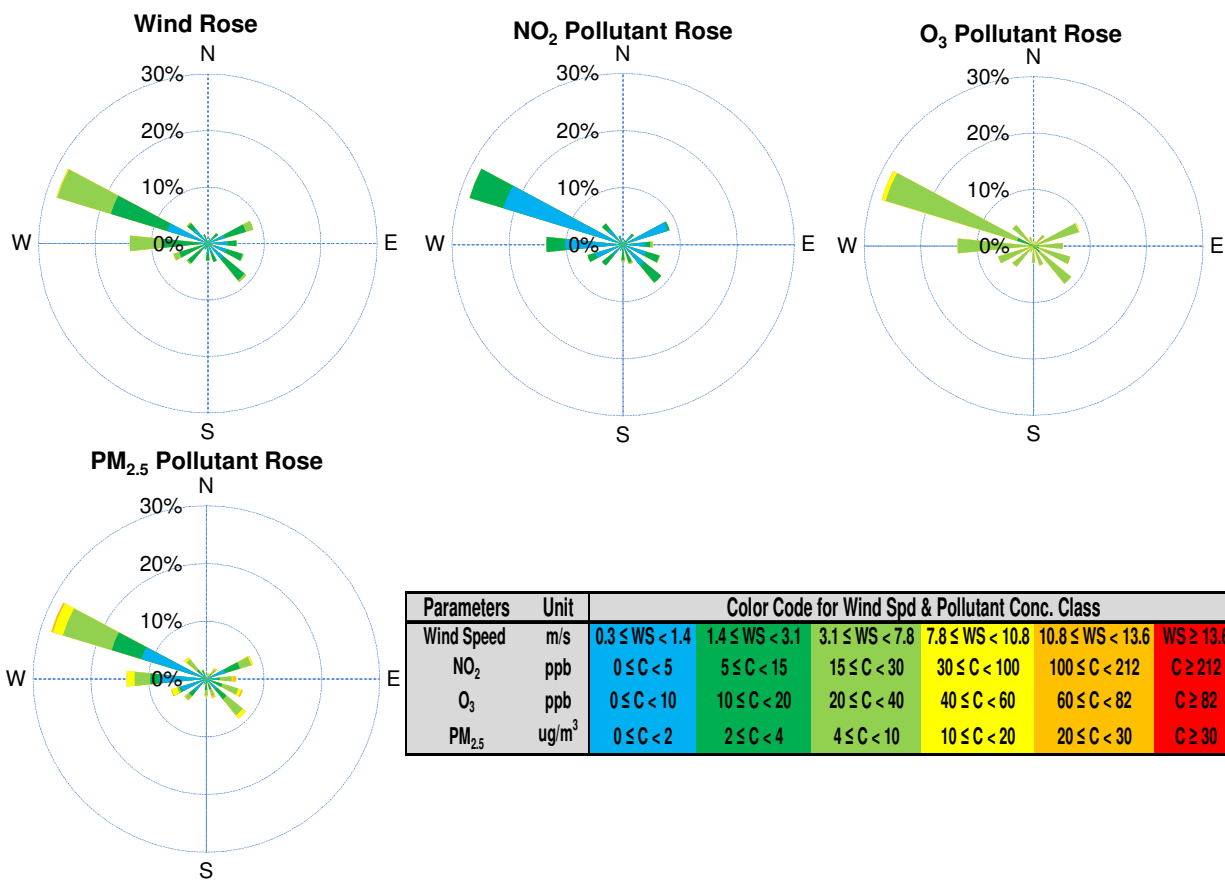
Wind Rose
N
30%
20%
10%
0%
W
E
S

$NO_2$ Pollutant Rose
N
30%
20%
10%
0%
W
E
S

$O_3$ Pollutant Rose
N
30%
20%
10%
0%
W
E
S

$PM_{2.5}$ Pollutant Rose
N
30%
20%
10%
0%
W
E
S

| Parameters | Unit | Color Code for Wind Spd & Pollutant Conc. Class | | | | | |
|---|---|---|---|---|---|---|---|
| Wind Speed | m/s | $0.3 \le WS < 1.4$ | $1.4 \le WS < 3.1$ | $3.1 \le WS < 7.8$ | $7.8 \le WS < 10.8$ | $10.8 \le WS < 13.6$ | $WS \ge 13.$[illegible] |
| $NO_2$ | ppb | $0 \le C < 5$ | $5 \le C < 15$ | $15 \le C < 30$ | $30 \le C < 100$ | $100 \le C < 212$ | $C \ge 212$ |
| $O_3$ | ppb | $0 \le C < 10$ | $10 \le C < 20$ | $20 \le C < 40$ | $40 \le C < 60$ | $60 \le C < 82$ | $C \ge 82$ |
| $PM_{2.5}$ | $ug/m^3$ | $0 \le C < 2$ | $2 \le C < 4$ | $4 \le C < 10$ | $10 \le C < 20$ | $20 \le C < 30$ | $C \ge 30$ |